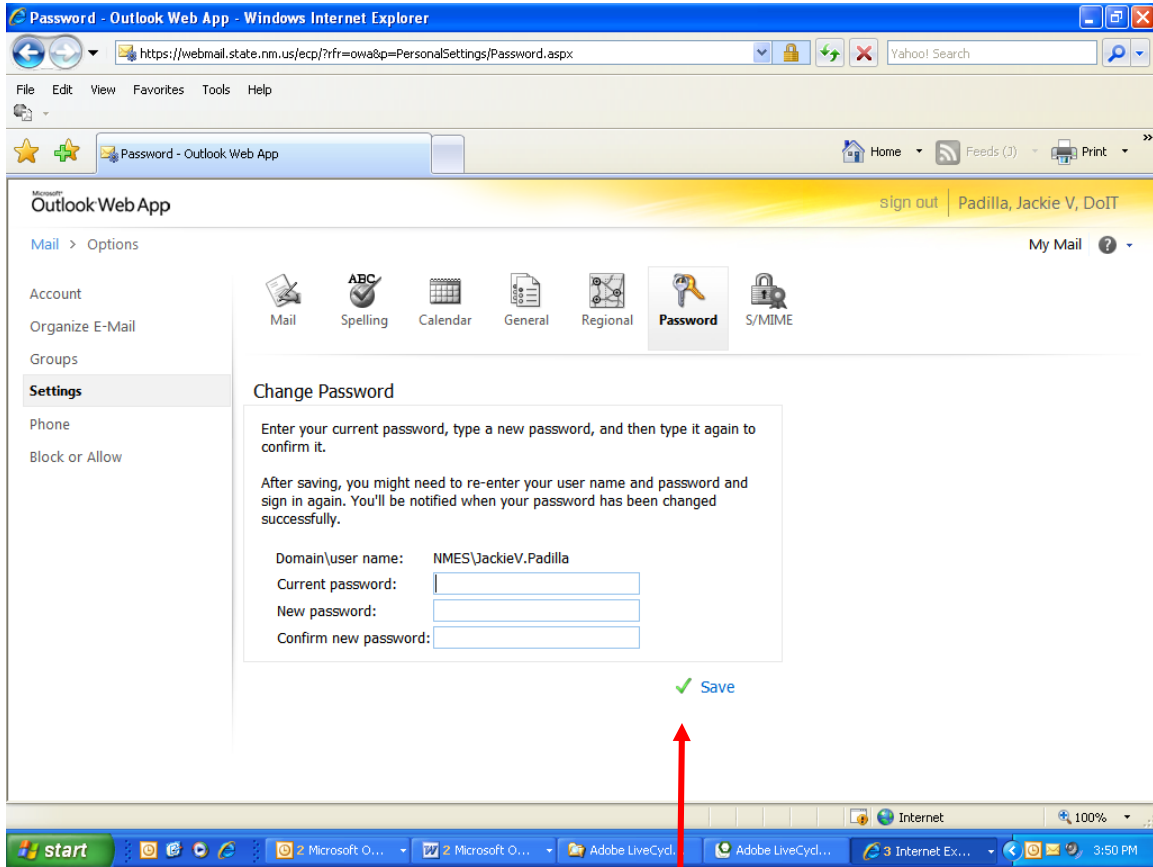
Password - Outlook Web App - Windows Internet Explorer

https://webmail.state.nm.us/ecp/?rfr=owa&p=PersonalSettings/Password.aspx

Yahoo! Search

File Edit View Favorites Tools Help

Password - Outlook Web App

Home Feeds (J) Print

Microsoft Outlook Web App

sign out Padilla, Jackie V, DoIT

Mail > Options

My Mail ?

Account
Organize E-Mail
Groups
Settings
Phone
Block or Allow

Mail Spelling Calendar General Regional Password S/MIME

Change Password

Enter your current password, type a new password, and then type it again to confirm it.

After saving, you might need to re-enter your user name and password and sign in again. You'll be notified when your password has been changed successfully.

Domain\user name: NMES\JackieV.Padilla
Current password:
New password:
Confirm new password:

Save

Internet 100%

start 2 Microsoft O... 2 Microsoft O... Adobe LiveCycl... Adobe LiveCycl... 3 Internet Ex... 3:50 PM